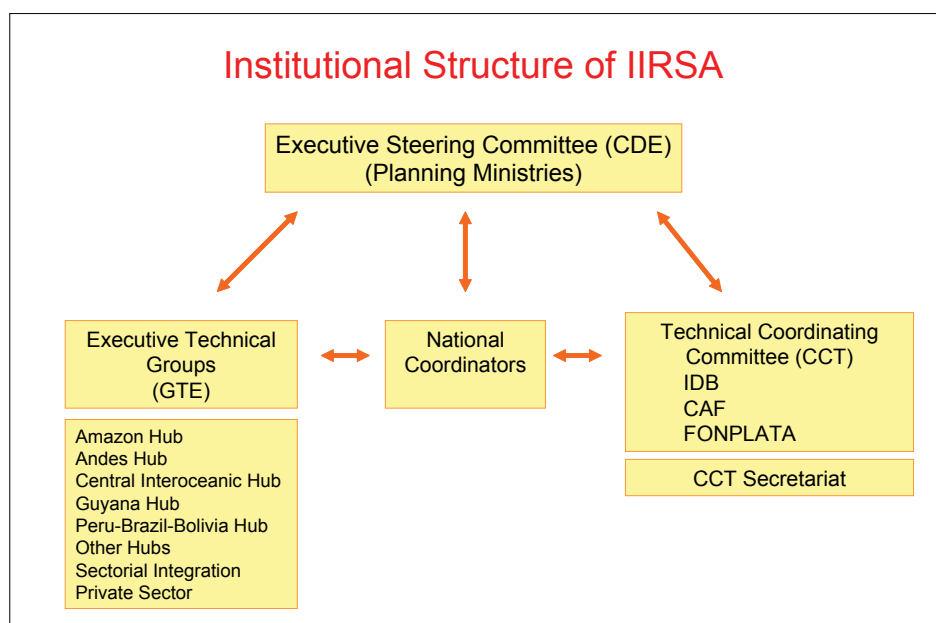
Institutional Structure of IIRSA

Executive Steering Committee (CDE)
(Planning Ministries)

Executive Technical Groups
(GTE)

National Coordinators

Technical Coordinating Committee (CCT)
IDB
CAF
FONPLATA

Amazon Hub
Andes Hub
Central Interoceanic Hub
Guyana Hub
Peru-Brazil-Bolivia Hub
Other Hubs
Sectorial Integration
Private Sector

CCT Secretariat